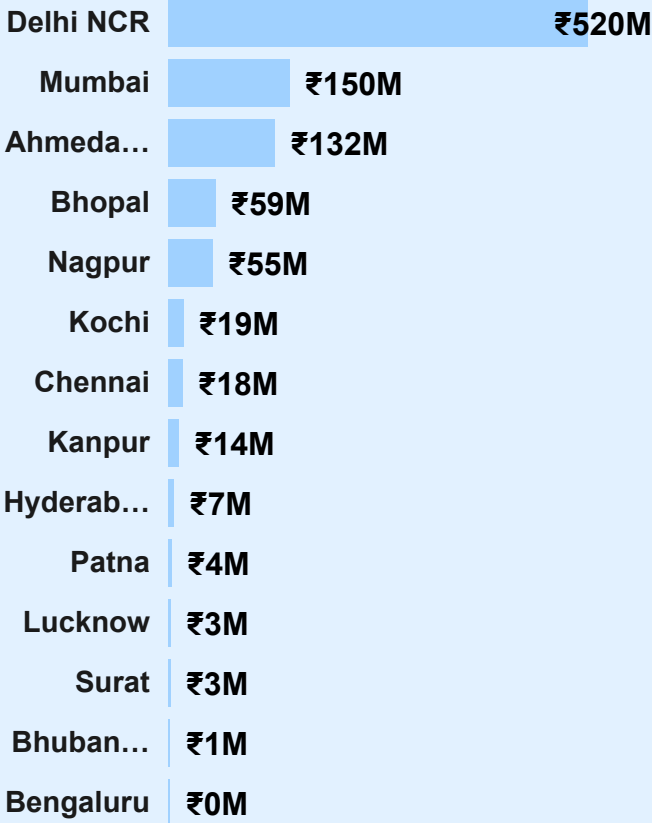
| | |
|---|---|
| Delhi NCR | ₹520M |
| Mumbai | ₹150M |
| Ahmeda… | ₹132M |
| Bhopal | ₹59M |
| Nagpur | ₹55M |
| Kochi | ₹19M |
| Chennai | ₹18M |
| Kanpur | ₹14M |
| Hyderab… | ₹7M |
| Patna | ₹4M |
| Lucknow | ₹3M |
| Surat | ₹3M |
| Bhuban… | ₹1M |
| Bengaluru | ₹0M |